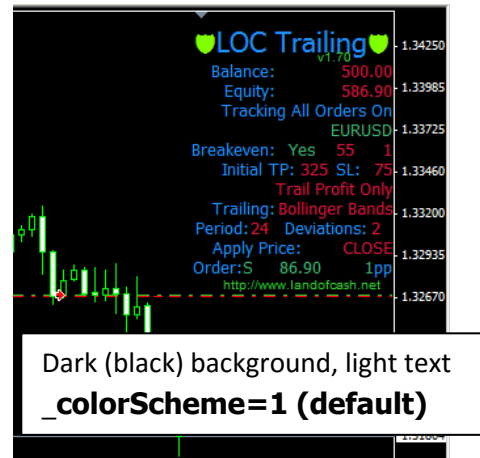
LOC Trailing
v1.70
Balance: 500.00
Equity: 586.90
Tracking All Orders On
EURUSD
Breakeven: Yes 55 1
Initial TP: 325 SL: 75
Trail Profit Only
Trailing: Bollinger Bands
Period: 24 Deviations: 2
Apply Price: CLOSE
Order:S 86.90 1pp
http://www.landofcash.net

1.34250
1.33985
1.33725
1.33460
1.33200
1.32935
1.32670
1.31604

Dark (black) background, light text
**_colorScheme=1 (default)**